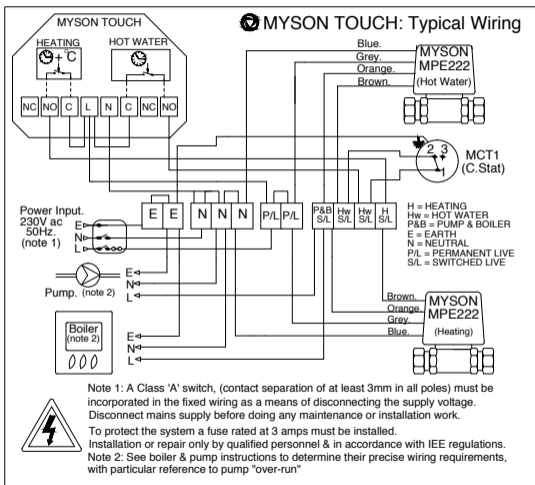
MYSON TOUCH: Typical Wiring

MYSON TOUCH

HEATING

HOT WATER

°C

NC NO C L N C NC NO

Blue.
Grey.
Orange.
Brown.

MYSON MPE222 (Hot Water)

2 3
1

MCT1 (C.Stat)

Power Input. 230V ac 50Hz. (note 1)

E
N
L

E E N N N P/L P/L P&B S/L Hw S/L Hw S/L H S/L

H = HEATING
Hw = HOT WATER
P&B = PUMP & BOILER
E = EARTH
N = NEUTRAL
P/L = PERMANENT LIVE
S/L = SWITCHED LIVE

Pump. (note 2)

E
N
L

Boiler (note 2)

E
N
L

Brown.
Orange.
Grey.
Blue.

MYSON MPE222 (Heating)

Note 1: A Class 'A' switch, (contact separation of at least 3mm in all poles) must be incorporated in the fixed wiring as a means of disconnecting the supply voltage.
Disconnect mains supply before doing any maintenance or installation work.
To protect the system a fuse rated at 3 amps must be installed.
Installation or repair only by qualified personnel & in accordance with IEE regulations.
Note 2: See boiler & pump instructions to determine their precise wiring requirements, with particular reference to pump "over-run"